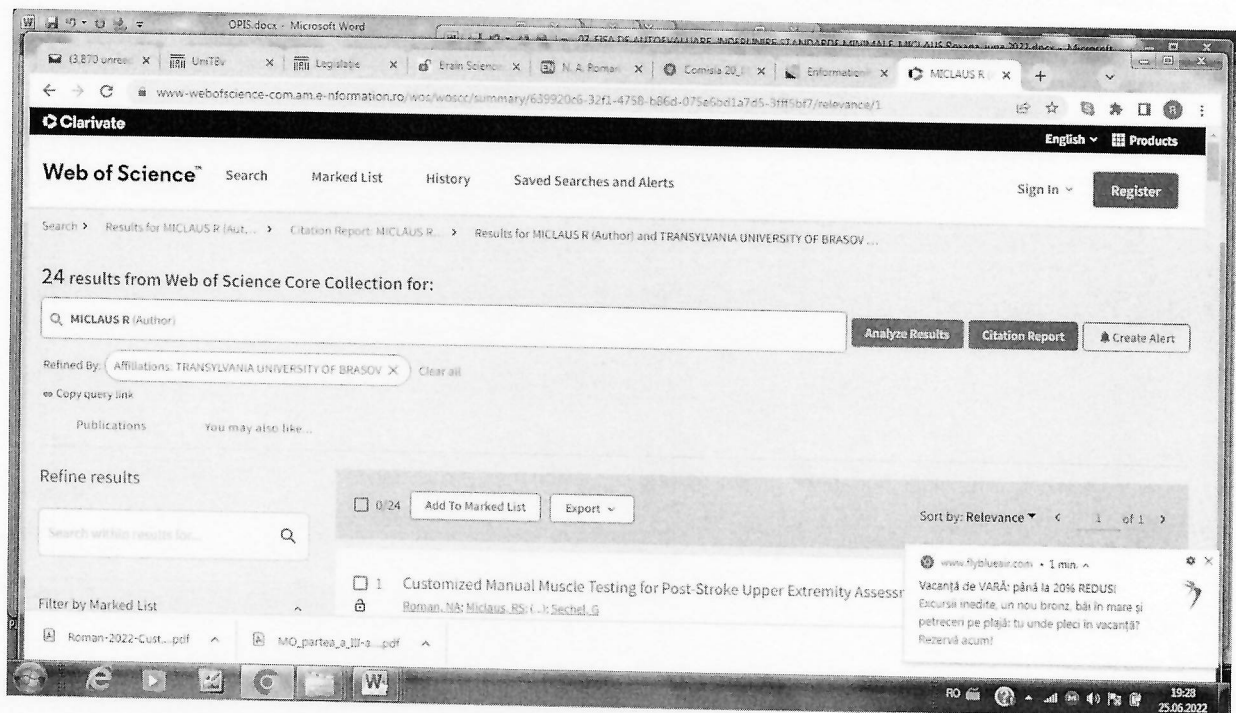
OPIS.docx - Microsoft Word

07. FISA DE AUTOEVALUARE INDEPLINIRE STANDARDE MINIMALE MICLAUS Roxana iunie 2022.docx - Microsoft

(3,870 unrea | UniTBv | Legislație | Brain Scienc | N. A. Roman | Comisia 20 | Enformation | MICLAUS R | +

www.webofscience-com.am.e-nformation.ro/wos/woscc/summary/639920c6-32f1-4758-b86d-075a6bd1a7d5-3ff5bf7/relevance/1

Clarivate

English Products

Web of Science™ Search Marked List History Saved Searches and Alerts Sign In Register

Search > Results for MICLAUS R (Aut... > Citation Report: MICLAUS R... > Results for MICLAUS R (Author) and TRANSYLVANIA UNIVERSITY OF BRASOV ...

24 results from Web of Science Core Collection for:

MICLAUS R (Author)

Analyze Results Citation Report Create Alert

Refined By: Affiliations: TRANSYLVANIA UNIVERSITY OF BRASOV Clear all

Copy query link

Publications You may also like...

Refine results

Search within results for...

0/24 Add To Marked List Export

Sort by: Relevance 1 of 1

1 Customized Manual Muscle Testing for Post-Stroke Upper Extremity Assessr

Roman, NA; Miclaus, RS; (...); Sechel, G

Filter by Marked List

www.flyblueair.com • 1 min.

Vacanță de VARĂ: până la 20% REDUS!

Excursii inedite, un nou bronz, băi în mare și petreceri pe plajă: tu unde pleci în vacanță? Rezervă acum!

Roman-2022-Cust....pdf MO_partea_a_III-a....pdf

RO 19:28 25.06.2022